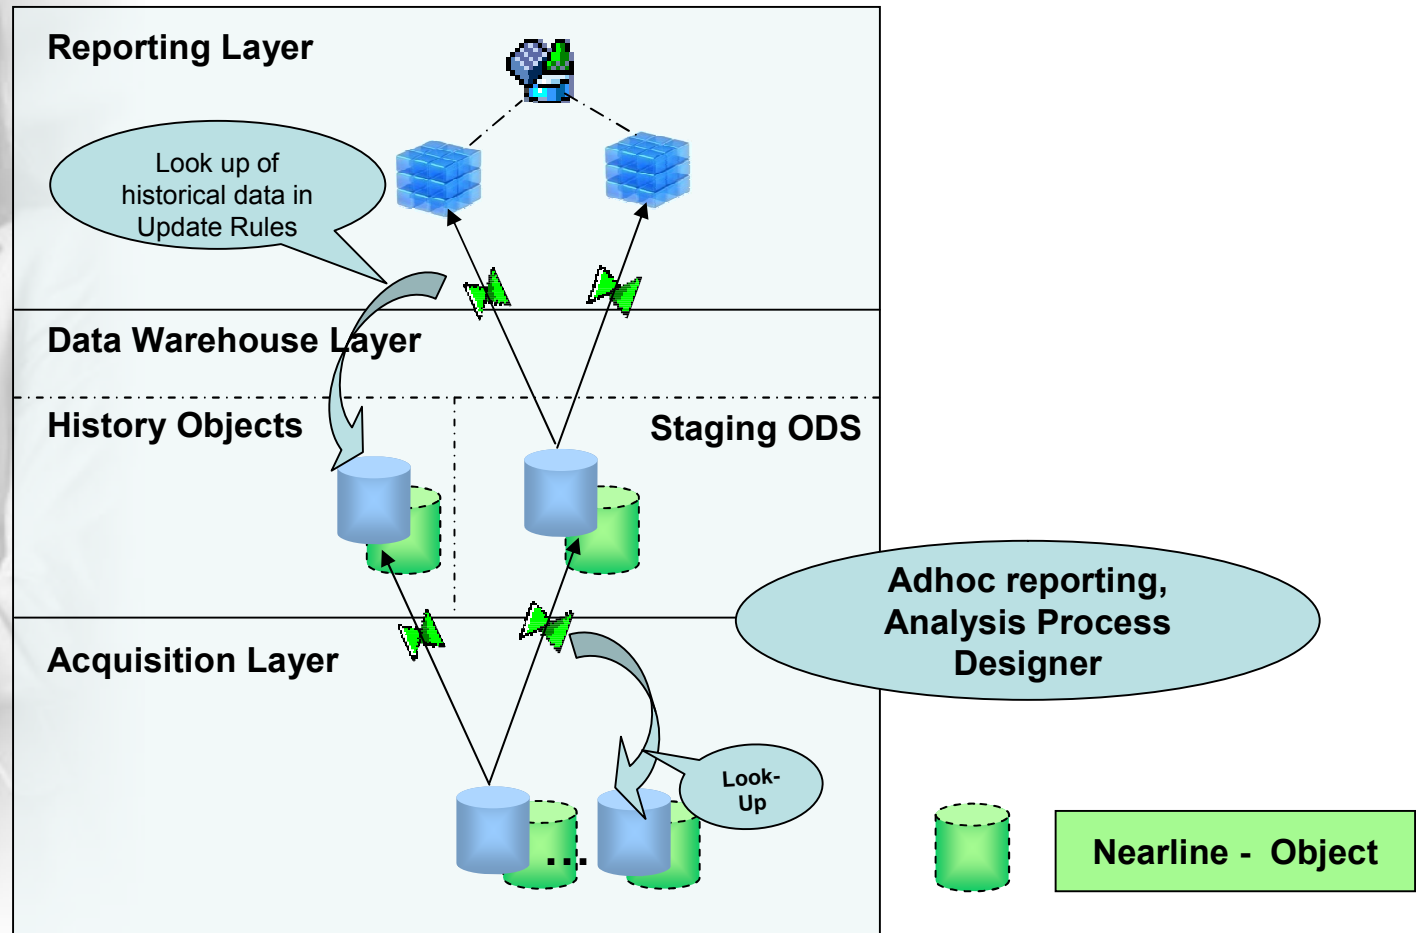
Reporting Layer

Look up of historical data in Update Rules

Data Warehouse Layer

History Objects

Staging ODS

Adhoc reporting, Analysis Process Designer

Acquisition Layer

Look-Up

...

Nearline - Object